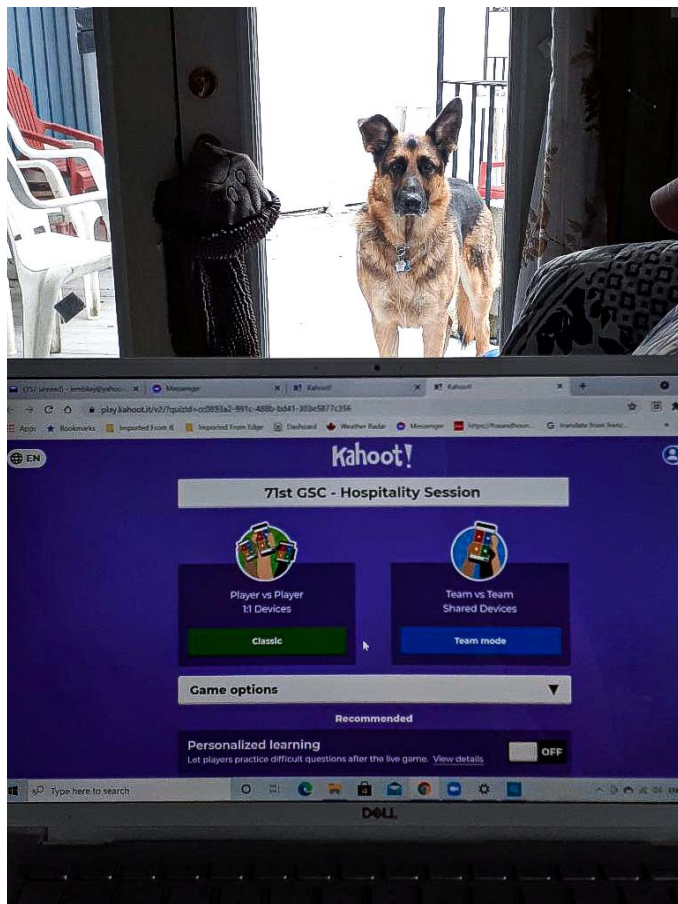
(35/ unread) - lembkey@yahoo... × Messenger × Kahoot! × Kahoot! ×

play.kahoot.it/v2/?quizId=cc0853a2-891c-488b-bd41-303e5877c356

Apps Bookmarks Imported From IE Imported From Edge Dashboard Weather Radar Messenger https://lboundhoun... Translate from Frenc...

EN

Kahoot!

71st GSC - Hospitality Session

Player vs Player
1:1 Devices

Classic

Team vs Team
Shared Devices

Team mode

Game options

Recommended

Personalized learning
Let players practice difficult questions after the live game. View details

OFF

Type here to search

DELL